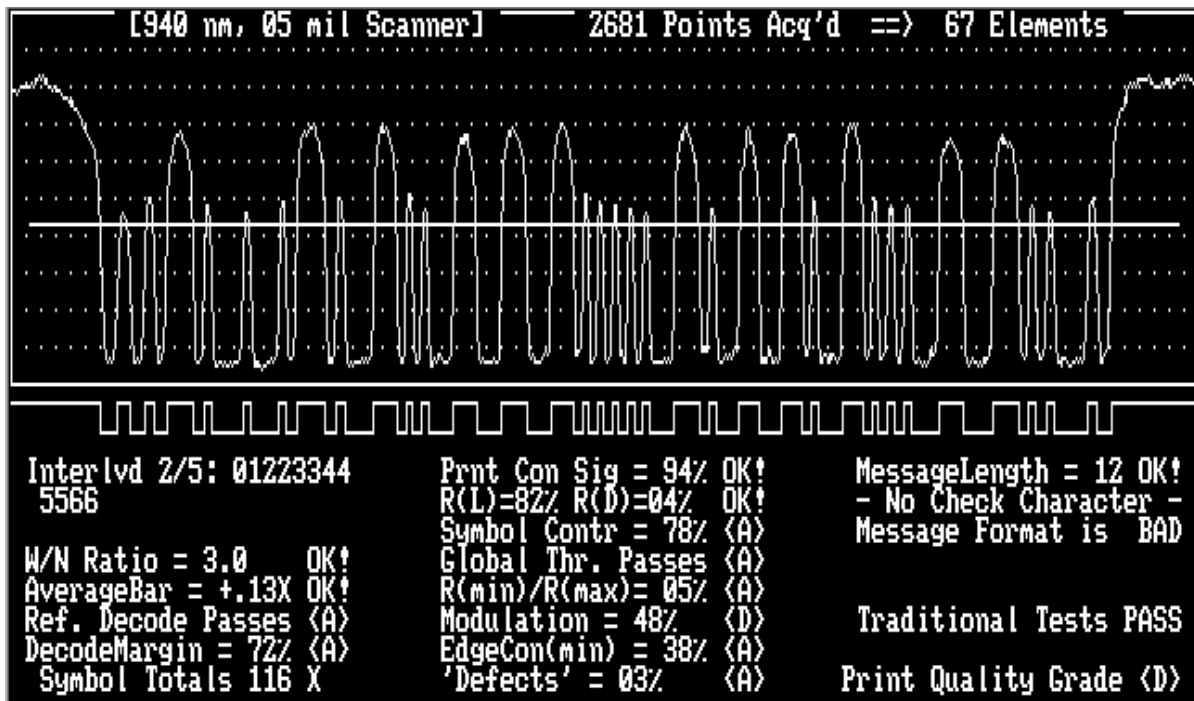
[940 nm, 05 mil Scanner] 2681 Points Acq'd ==> 67 Elements

Interlvd 2/5: 01223344 5566

W/N Ratio = 3.0 OK!
AverageBar = +.13X OK!
Ref. Decode Passes (A)
DecodeMargin = 72% (A)
Symbol Totals 116 X

Prnt Con Sig = 94% OK!
R(L)=82% R(D)=04% OK!
Symbol Contr = 78% (A)
Global Thr. Passes (A)
R(min)/R(max)= 05% (A)
Modulation = 48% (D)
EdgeCon(min) = 38% (A)
'Defects' = 03% (A)

MessageLength = 12 OK!
- No Check Character -
Message Format is BAD

Traditional Tests PASS

Print Quality Grade (D)